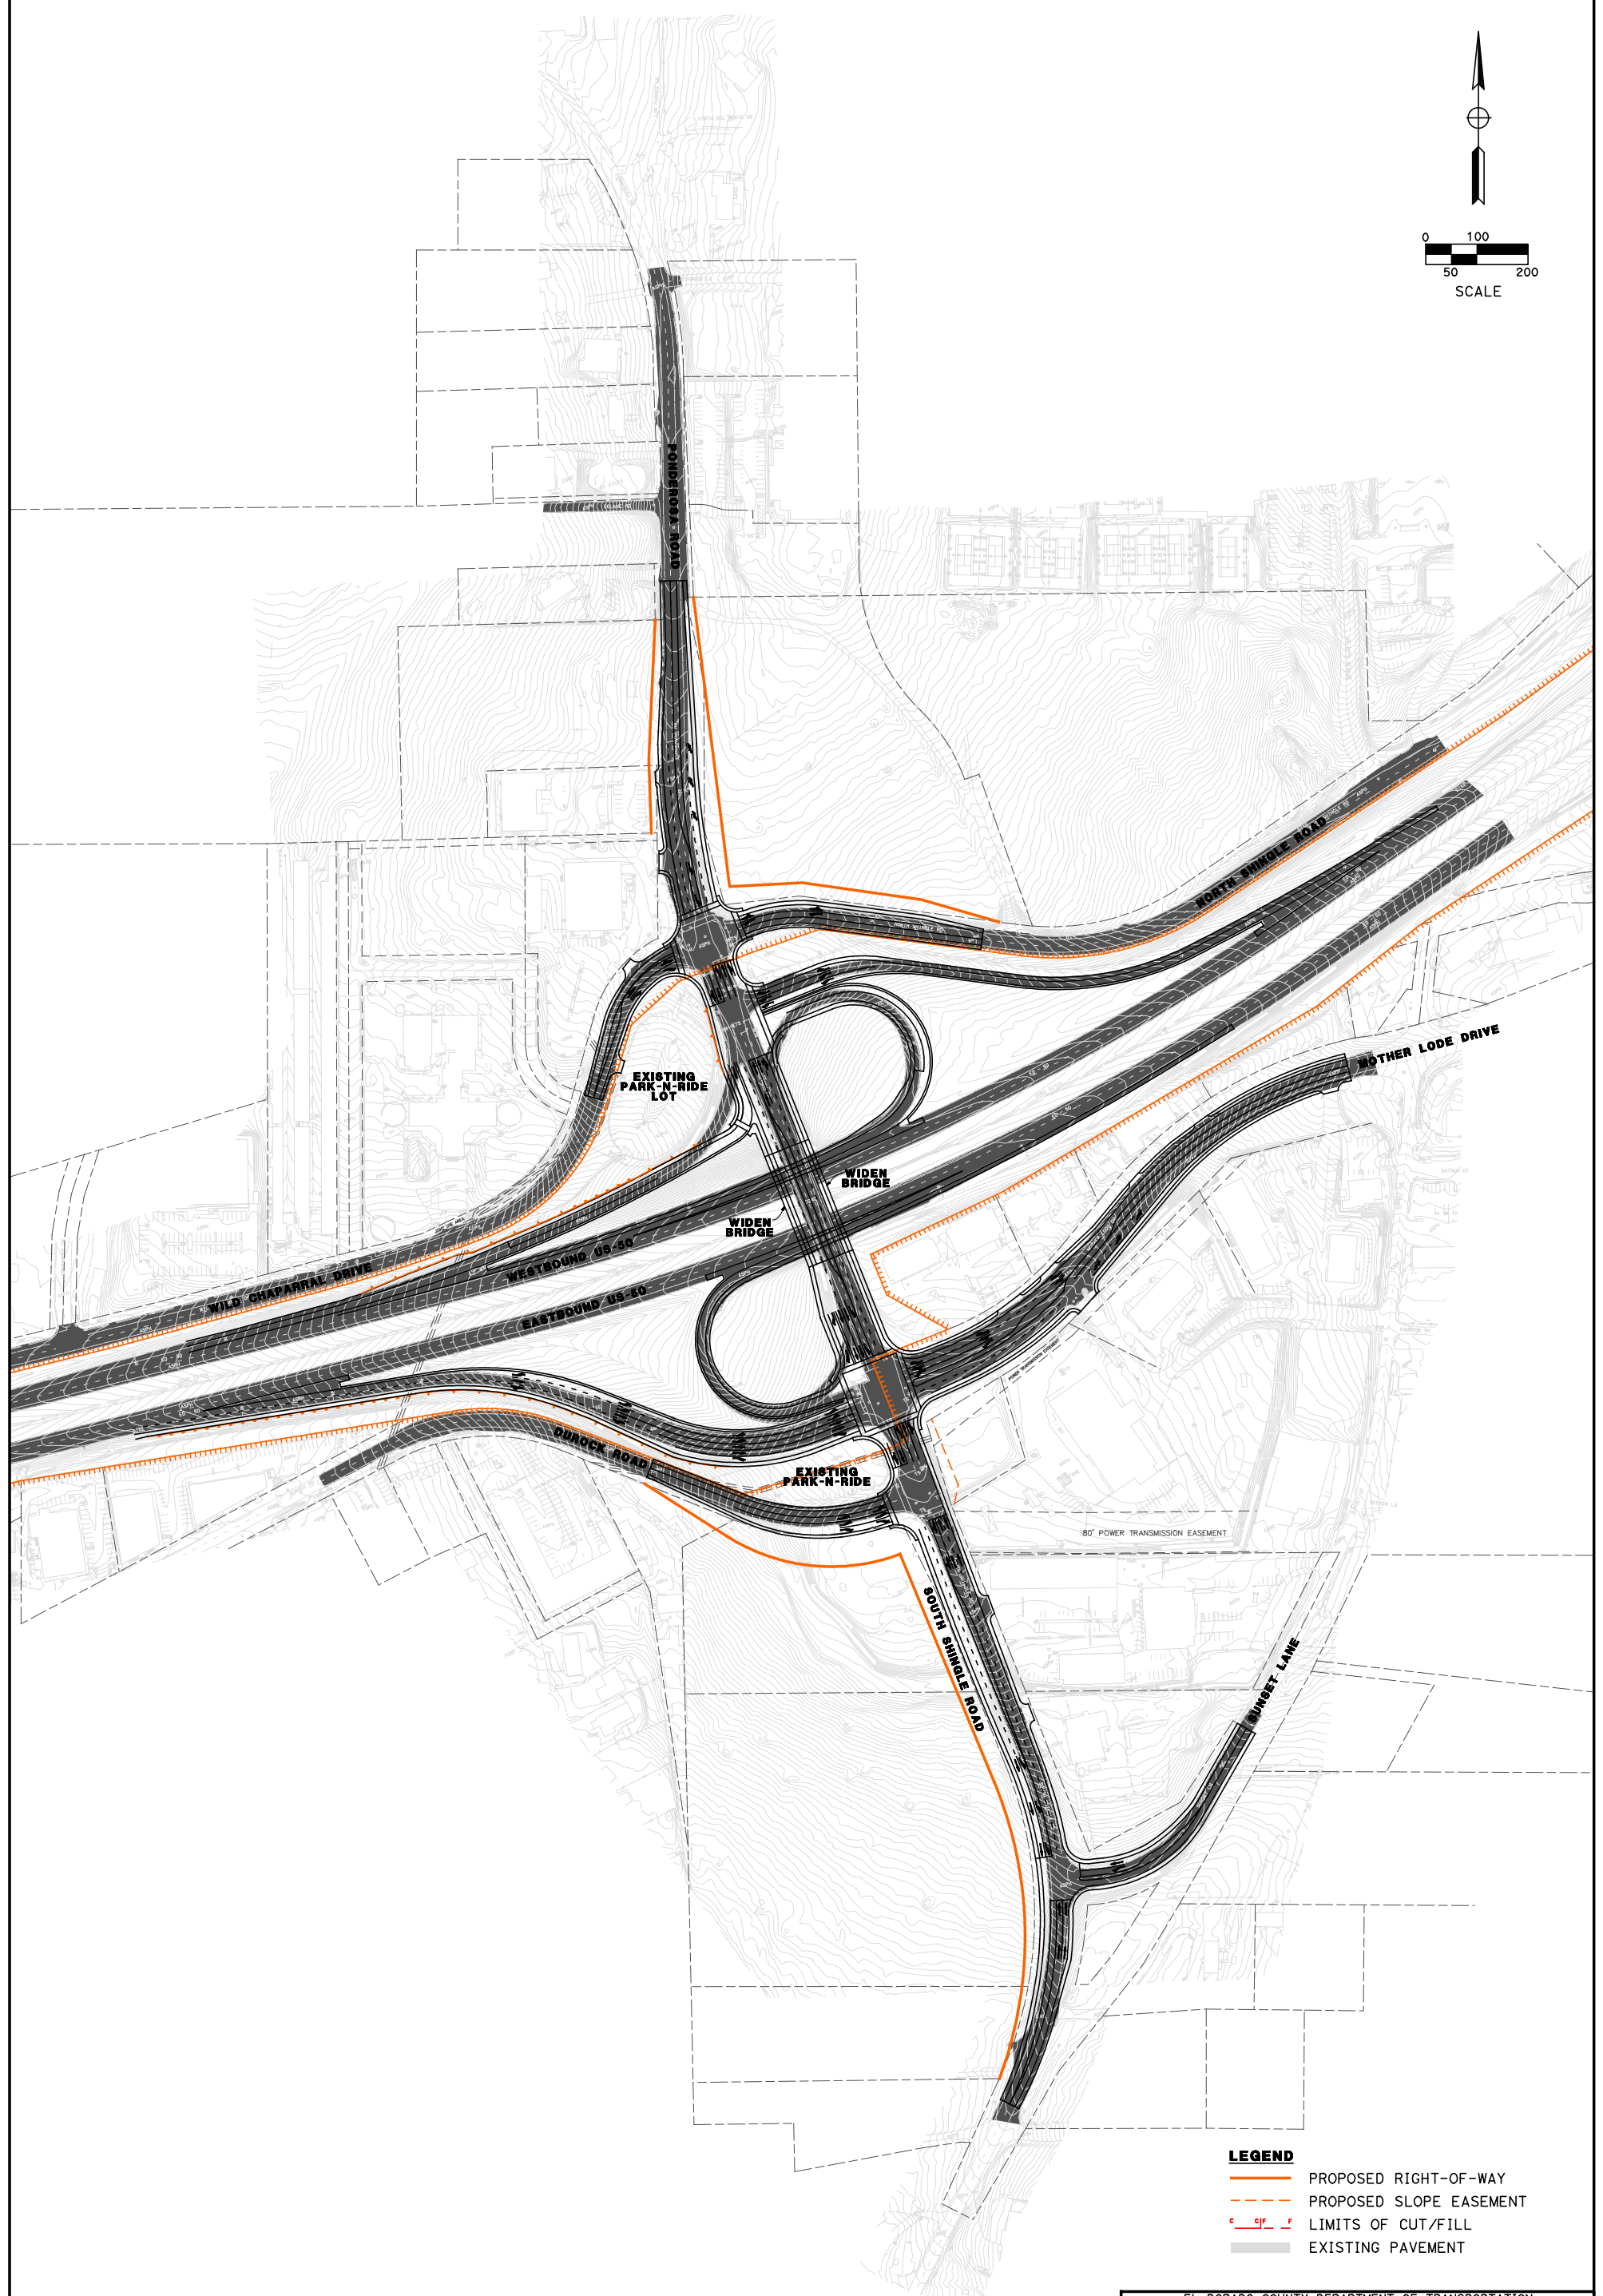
0 100
50 200
SCALE

PONDEROSA ROAD

NORTH SHINGLE ROAD

EXISTING PARK-N-RIDE LOT

MOTHER LODE DRIVE

WIDEN BRIDGE

WIDEN BRIDGE

WILD CHAPARRAL DRIVE

WESTBOUND US-50

EASTBOUND US-50

DUROCK ROAD

EXISTING PARK-N-RIDE

80' POWER TRANSMISSION EASEMENT

SOUTH SHINGLE ROAD

SUNSET LANE

LEGEND
PROPOSED RIGHT-OF-WAY
PROPOSED SLOPE EASEMENT
C C|F F LIMITS OF CUT/FILL
EXISTING PAVEMENT

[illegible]